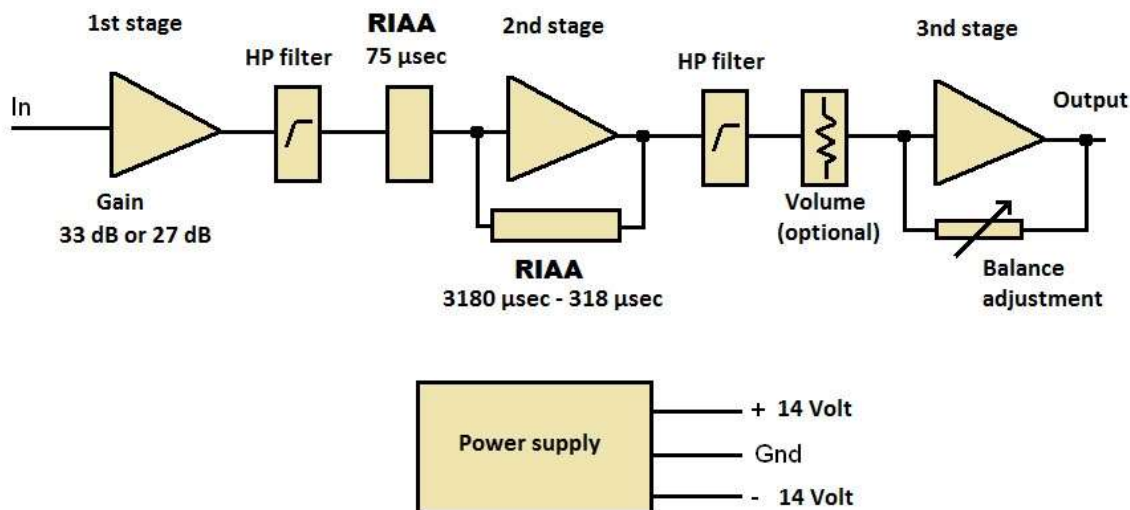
1st stage

HP filter

RIAA
75 µsec

2nd stage

HP filter

3nd stage

In

Output

Gain
33 dB or 27 dB

Volume
(optional)

RIAA
3180 µsec - 318 µsec

Balance
adjustment

Power supply

+ 14 Volt

Gnd

- 14 Volt